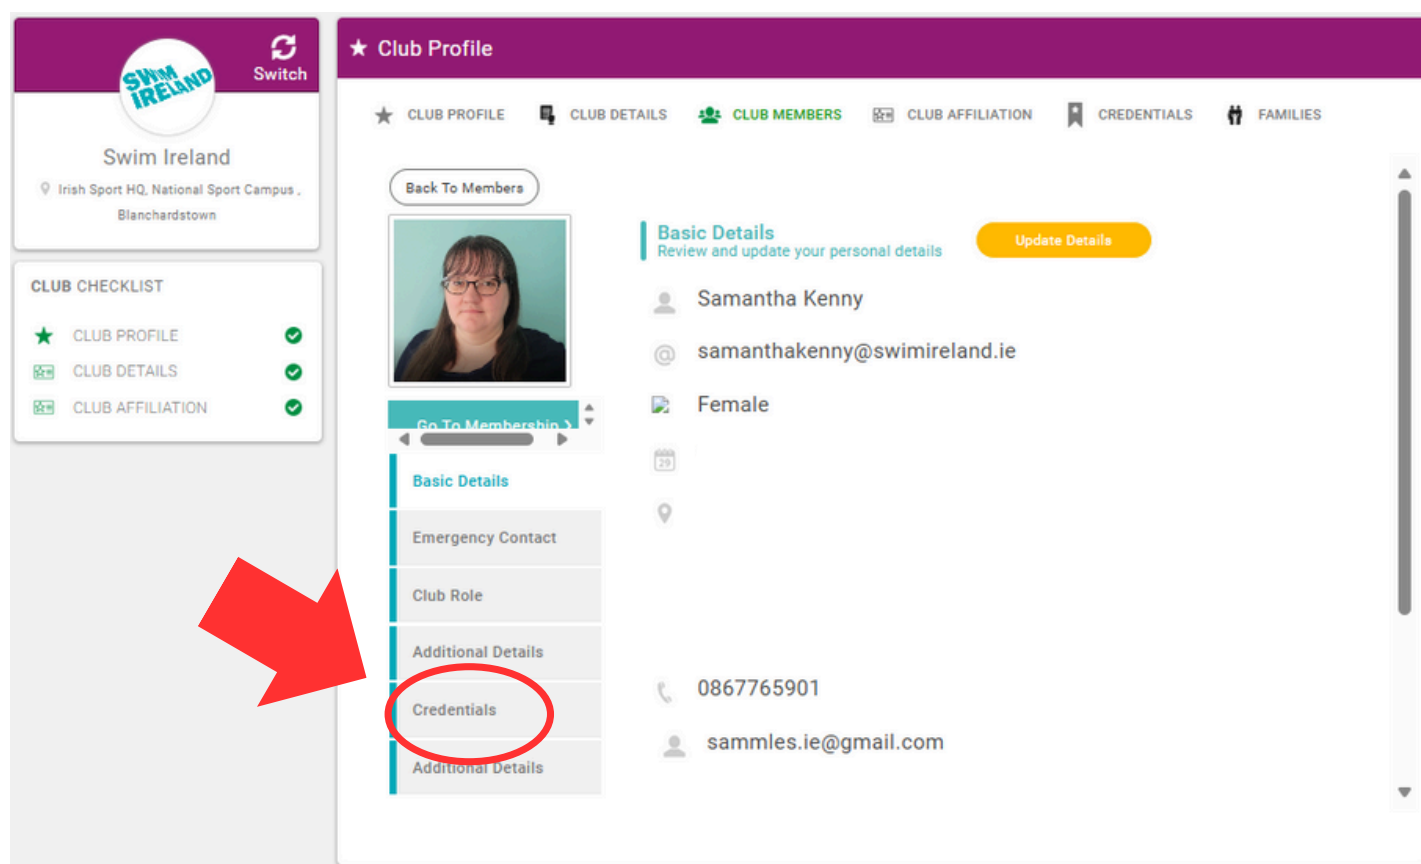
SWIM IRELAND

Switch

Swim Ireland

Irish Sport HQ, National Sport Campus, Blanchardstown

CLUB CHECKLIST

CLUB PROFILE

CLUB DETAILS

CLUB AFFILIATION

Club Profile

CLUB PROFILE CLUB DETAILS CLUB MEMBERS CLUB AFFILIATION CREDENTIALS FAMILIES

Back To Members

Go To Membership >

Basic Details

Emergency Contact

Club Role

Additional Details

Credentials

Additional Details

Basic Details
Review and update your personal details

Update Details

Samantha Kenny

samanthakenny@swimireland.ie

Female

29

0867765901

sammles.ie@gmail.com